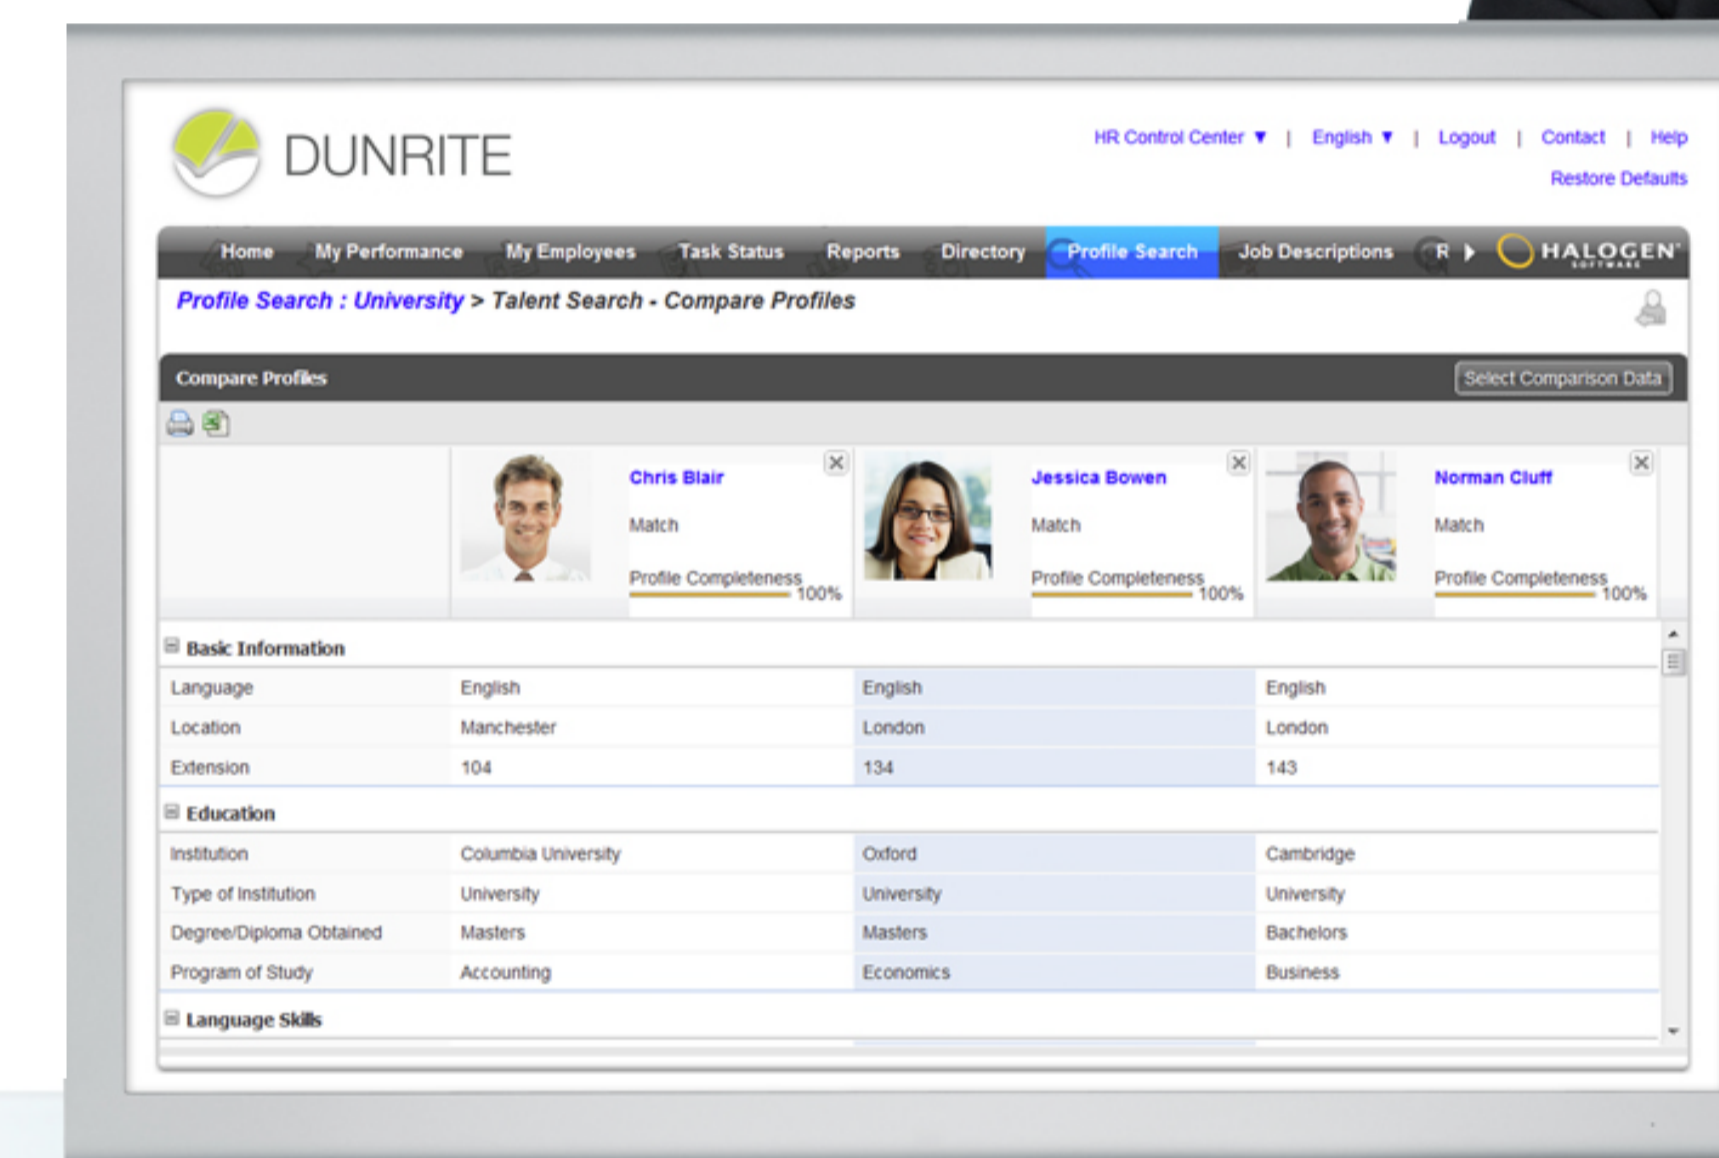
DUNRITE

HR Control Center ▼ | English ▼ | Logout | Contact | Help

Restore Defaults

Home My Performance My Employees Task Status Reports Directory Profile Search Job Descriptions R

HALOGEN SOFTWARE

Profile Search : University > Talent Search - Compare Profiles

Compare Profiles

Select Comparison Data

Chris Blair
Match
Profile Completeness 100%

Jessica Bowen
Match
Profile Completeness 100%

Norman Cluff
Match
Profile Completeness 100%

Basic Information

| | | | |
|---|---|---|---|
| Language | English | English | English |
| Location | Manchester | London | London |
| Extension | 104 | 134 | 143 |

Education

| | | | |
|---|---|---|---|
| Institution | Columbia University | Oxford | Cambridge |
| Type of Institution | University | University | University |
| Degree/Diploma Obtained | Masters | Masters | Bachelors |
| Program of Study | Accounting | Economics | Business |

Language Skills